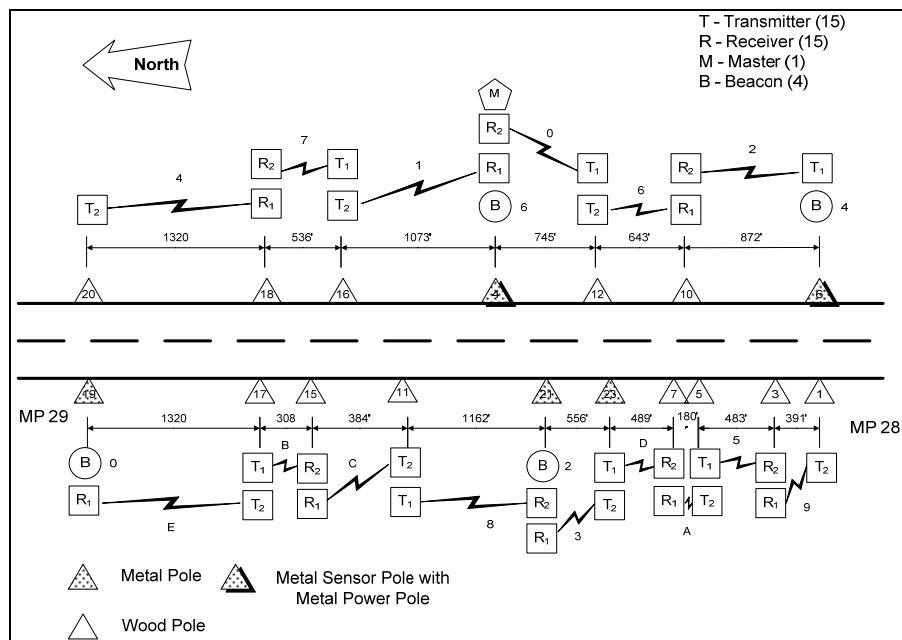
T - Transmitter (15)
R - Receiver (15)
M - Master (1)
B - Beacon (4)

North

M

$R_2$ 0 $T_1$

$R_2$ 7 $T_1$

1

$R_1$

$R_2$ 2 $T_1$

4

$T_2$ $R_1$

$T_2$

B 6

$T_2$ 6 $R_1$

B 4

1320 536' 1073' 745' 643' 872'

20 18 16 4 12 10 6

19 17 15 11 21 23 7 5 3 1

MP 29

1320 308 384' 1162' 556' 489' 180' 483' 391'

MP 28

B 0

$T_1$ B $R_2$

C

$T_2$

B 2

$T_1$ D $R_2$

$T_1$ 5 $R_2$

$T_2$

$R_1$

E

$T_2$

$R_1$

$T_1$

8

$R_2$

$T_2$

$R_1$ $T_2$

$R_1$ 9

$R_1$ 3

A

Metal Pole

Metal Sensor Pole with Metal Power Pole

Wood Pole